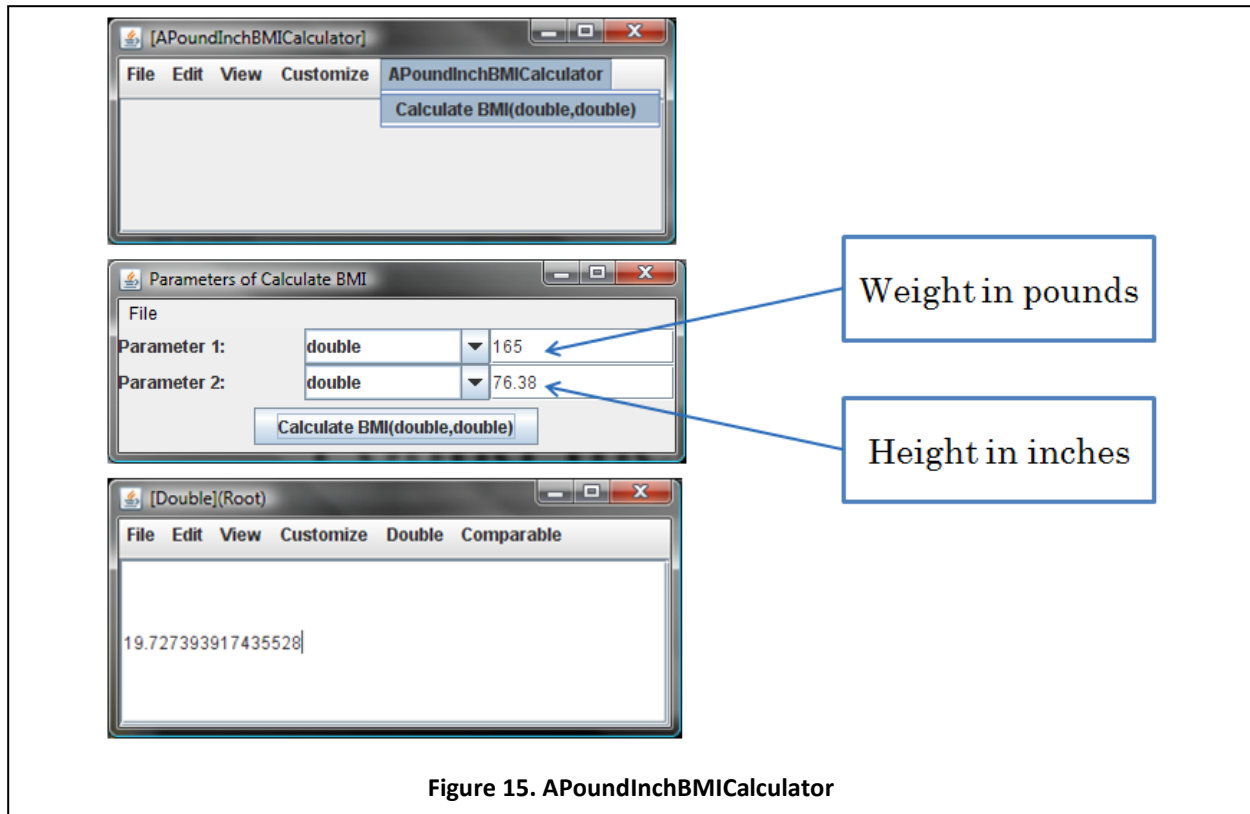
[APoundInchBMICalculator]

File Edit View Customize APoundInchBMICalculator

Calculate BMI(double,double)

Parameters of Calculate BMI

File

Parameter 1: double 165

Parameter 2: double 76.38

Calculate BMI(double,double)

Weight in pounds

Height in inches

[Double](Root)

File Edit View Customize Double Comparable

19.727393917435528

Figure 15. APoundInchBMICalculator